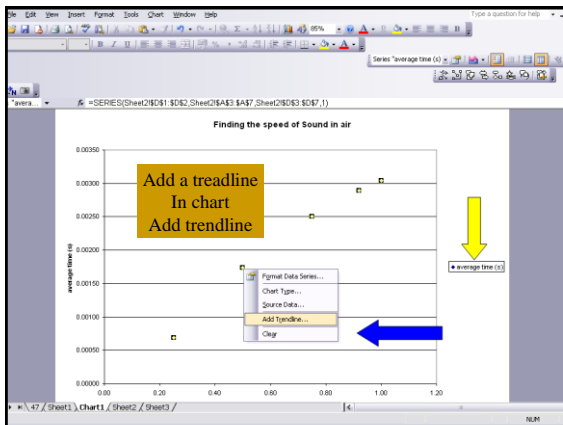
File Edit View Insert Format Tools Chart Window Help

Type a question for help

85%

Series "average time (s)"

"avera...

fx =SERIES(Sheet2!$D$1:$D$2,Sheet2!$A$3:$A$7,Sheet2!$D$3:$D$7,1)

Finding the speed of Sound in air

0.00350

0.00300

0.00250

0.00200

0.00150

0.00100

0.00050

0.00000

average time (s)

0.00 0.20 0.40 0.60 0.80 1.00 1.20

Add a treadline
In chart
Add trendline

Format Data Series...

Chart Type...

Source Data...

Add Trendline...

Clear

average time (s)

47 Sheet1 Chart1 Sheet2 Sheet3

NUM